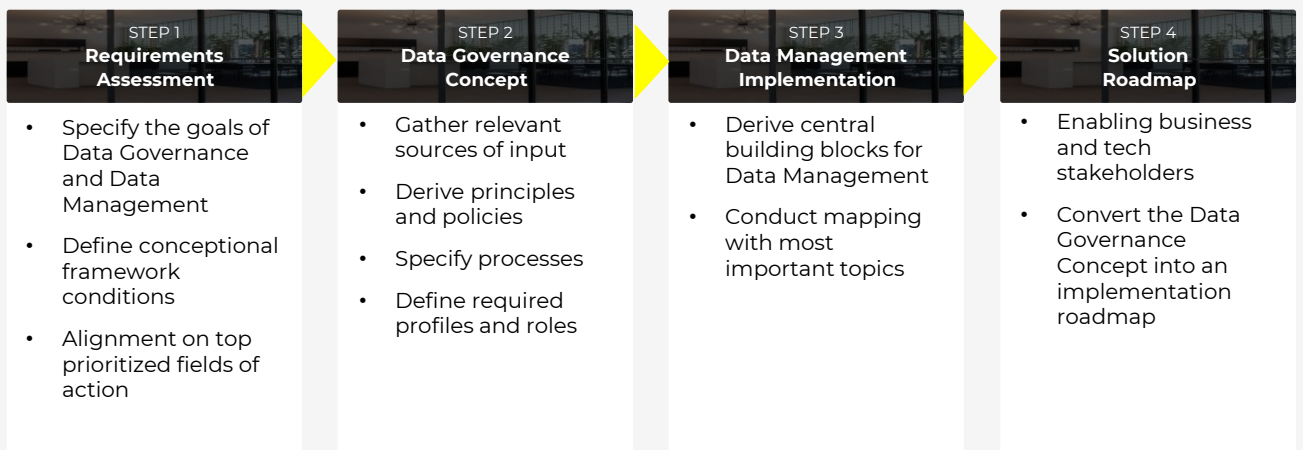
STEP 1
**Requirements Assessment**

- Specify the goals of Data Governance and Data Management
- Define conceptional framework conditions
- Alignment on top prioritized fields of action

STEP 2
**Data Governance Concept**

- Gather relevant sources of input
- Derive principles and policies
- Specify processes
- Define required profiles and roles

STEP 3
**Data Management Implementation**

- Derive central building blocks for Data Management
- Conduct mapping with most important topics

STEP 4
**Solution Roadmap**

- Enabling business and tech stakeholders
- Convert the Data Governance Concept into an implementation roadmap